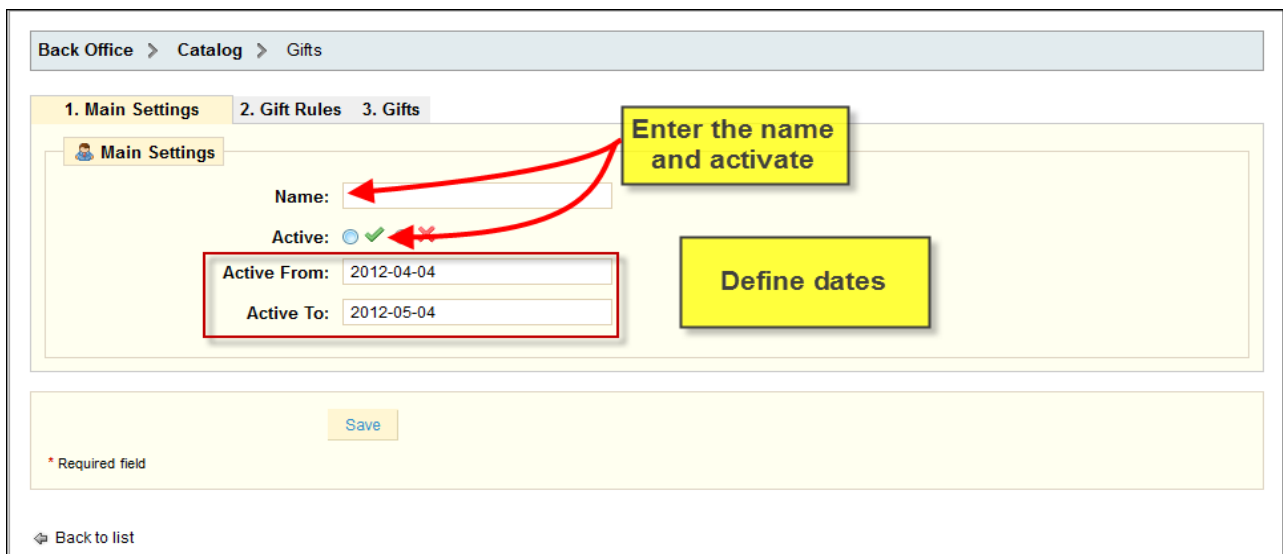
Back Office > Catalog > Gifts

1. Main Settings 2. Gift Rules 3. Gifts

Main Settings

Enter the name and activate

Name:

Active:

Active From: 2012-04-04

Active To: 2012-05-04

Define dates

Save

* Required field

Back to list